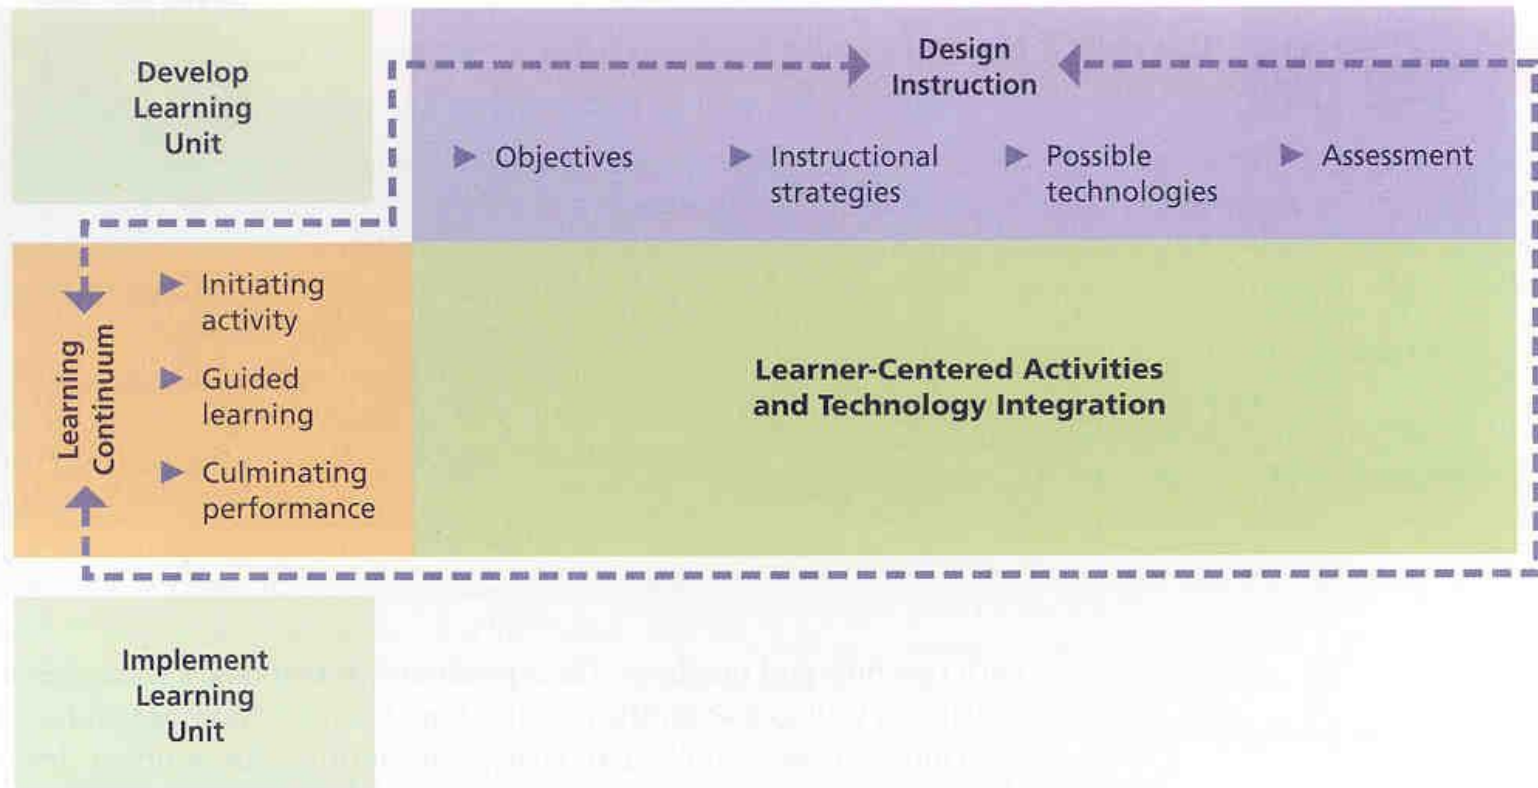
Develop Learning Unit

Design Instruction

Objectives

Instructional strategies

Possible technologies

Assessment

Learning Continuum

Initiating activity

Guided learning

Culminating performance

Learner-Centered Activities and Technology Integration

Implement Learning Unit